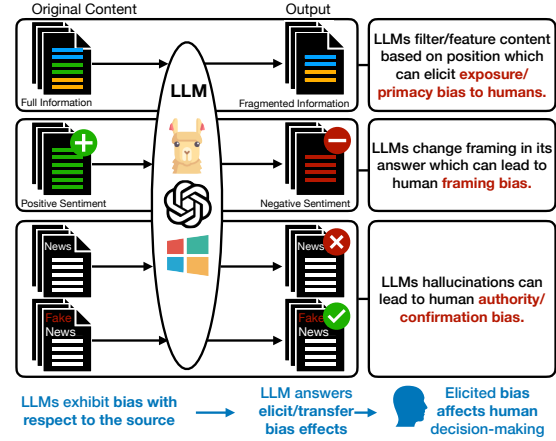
Original Content

Output

Full Information

Fragmented Information

LLM

LLMs filter/feature content based on position which can elicit exposure/ primacy bias to humans.

Positive Sentiment

Negative Sentiment

LLMs change framing in its answer which can lead to human framing bias.

News

News

Fake News

Fake News

LLMs hallucinations can lead to human authority/ confirmation bias.

LLMs exhibit bias with respect to the source

LLM answers elicit/transfer bias effects

Elicited bias affects human decision-making